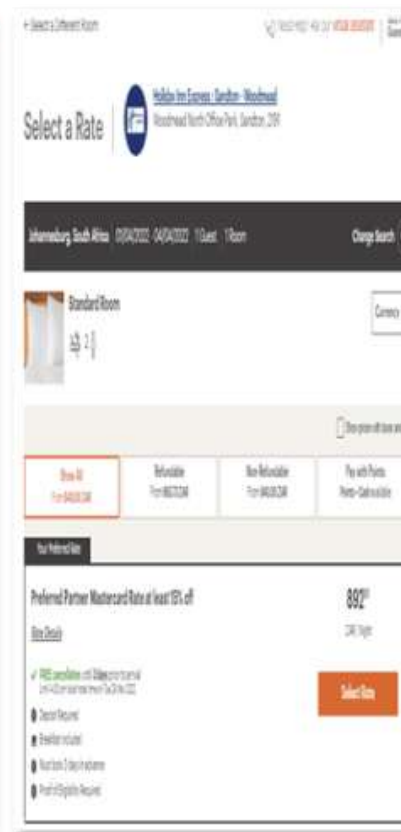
← Select a Different Room

Select a Rate

Holiday Inn Express - Sandton - Woodmead
Woodmead North Office Park, Sandton, 2191

Johannesburg, South Africa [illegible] 1 Guest 1 Room

Change Search

Standard Room

Currency

Show All
From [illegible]

Refundable
From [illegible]

Non-Refundable
From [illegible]

Pay with Points
Points + Cash available

Your Preferred Rate

Preferred Partner Mastercard Rate at least 15% off

Rate Details

✓ FREE cancellation until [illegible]

Deposit Required

Breakfast included

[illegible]

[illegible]

892

ZAR / Night

Select Rate